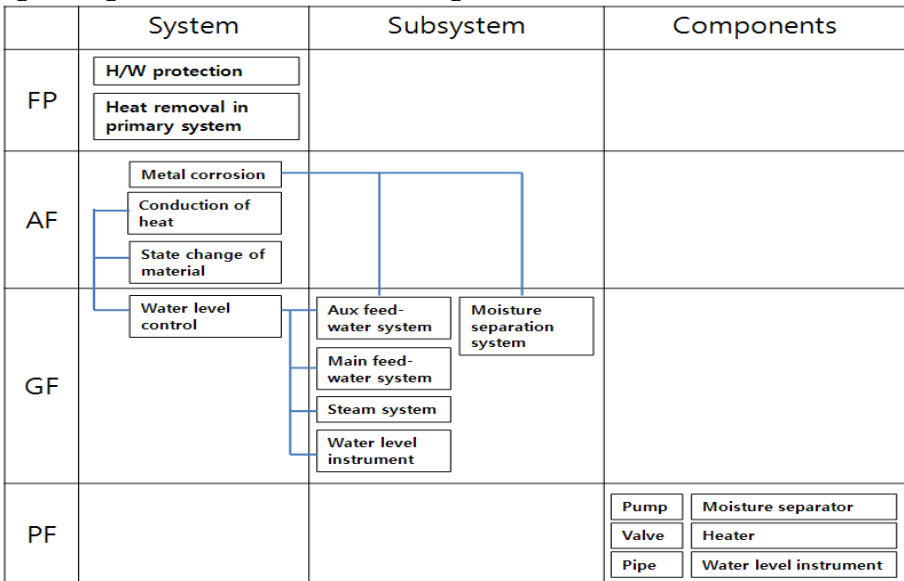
| | System | Subsystem | Components |
|---|---|---|---|
| FP | H/W protection<br>Heat removal in primary system | | |
| AF | Metal corrosion<br>Conduction of heat<br>State change of material | | |
| GF | Water level control | Aux feed-water system<br>Moisture separation system<br>Main feed-water system<br>Steam system<br>Water level instrument | |
| PF | | | Pump<br>Moisture separator<br>Valve<br>Heater<br>Pipe<br>Water level instrument |